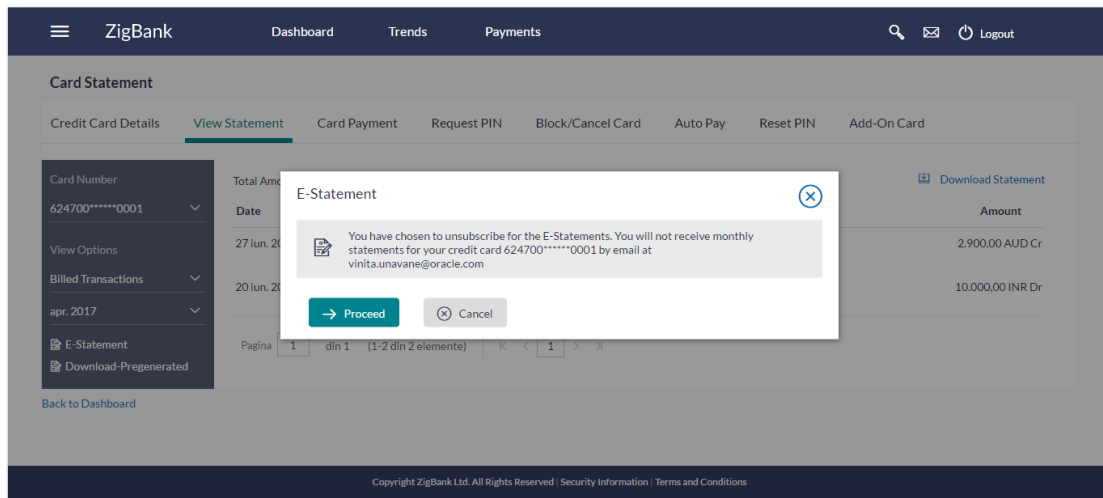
ZigBank Dashboard Trends Payments Logout

Card Statement

Credit Card Details View Statement Card Payment Request PIN Block/Cancel Card Auto Pay Reset PIN Add-On Card

Card Number
624700******0001

View Options
Billed Transactions
apr. 2017

E-Statement
Download-Pregenerated

Total Amo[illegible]

Download Statement

| Date | Amount |
|---|---|
| 27 iun. 20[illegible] | 2.900,00 AUD Cr |
| 20 iun. 20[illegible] | 10.000,00 INR Dr |

Pagina 1 din 1 (1-2 din 2 elemente) 1

E-Statement

You have chosen to unsubscribe for the E-Statements. You will not receive monthly statements for your credit card 624700******0001 by email at vinita.unavane@oracle.com

Proceed Cancel

Back to Dashboard

Copyright ZigBank Ltd. All Rights Reserved | Security Information | Terms and Conditions